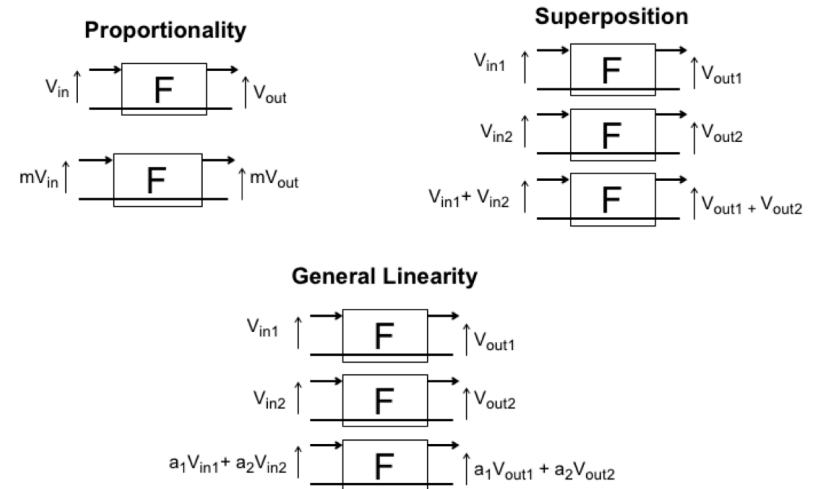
**Proportionality**

$V_{in}$ F $V_{out}$

$mV_{in}$ F $mV_{out}$

**Superposition**

$V_{in1}$ F $V_{out1}$

$V_{in2}$ F $V_{out2}$

$V_{in1}+V_{in2}$ F $V_{out1}+V_{out2}$

**General Linearity**

$V_{in1}$ F $V_{out1}$

$V_{in2}$ F $V_{out2}$

$a_1V_{in1}+a_2V_{in2}$ F $a_1V_{out1}+a_2V_{out2}$